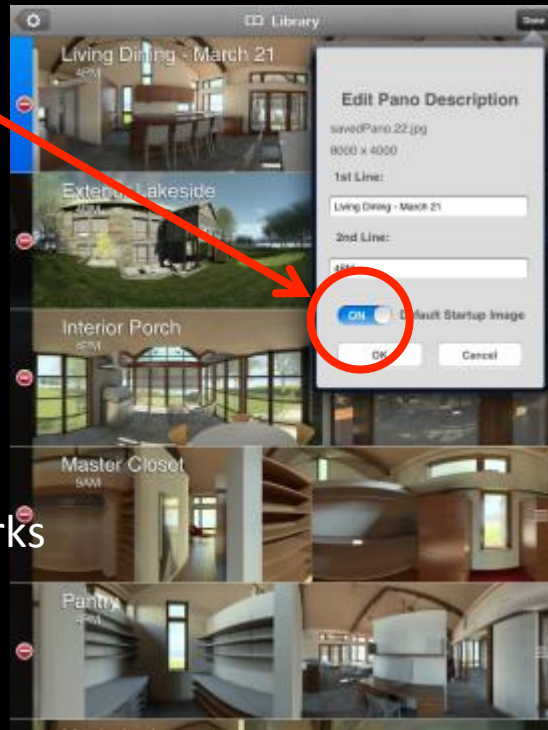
Library

Done

Living Dining - March 21
4PM

Exter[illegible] Lakeside
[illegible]

Interior Porch
4PM

Master Closet
9AM

Pantry
4PM

Edit Pano Description

savedPano.22.jpg

8000 x 4000

1st Line:

Living Dining - March 21

2nd Line:

4PM

ON

Default Startup Image

OK

Cancel

rks